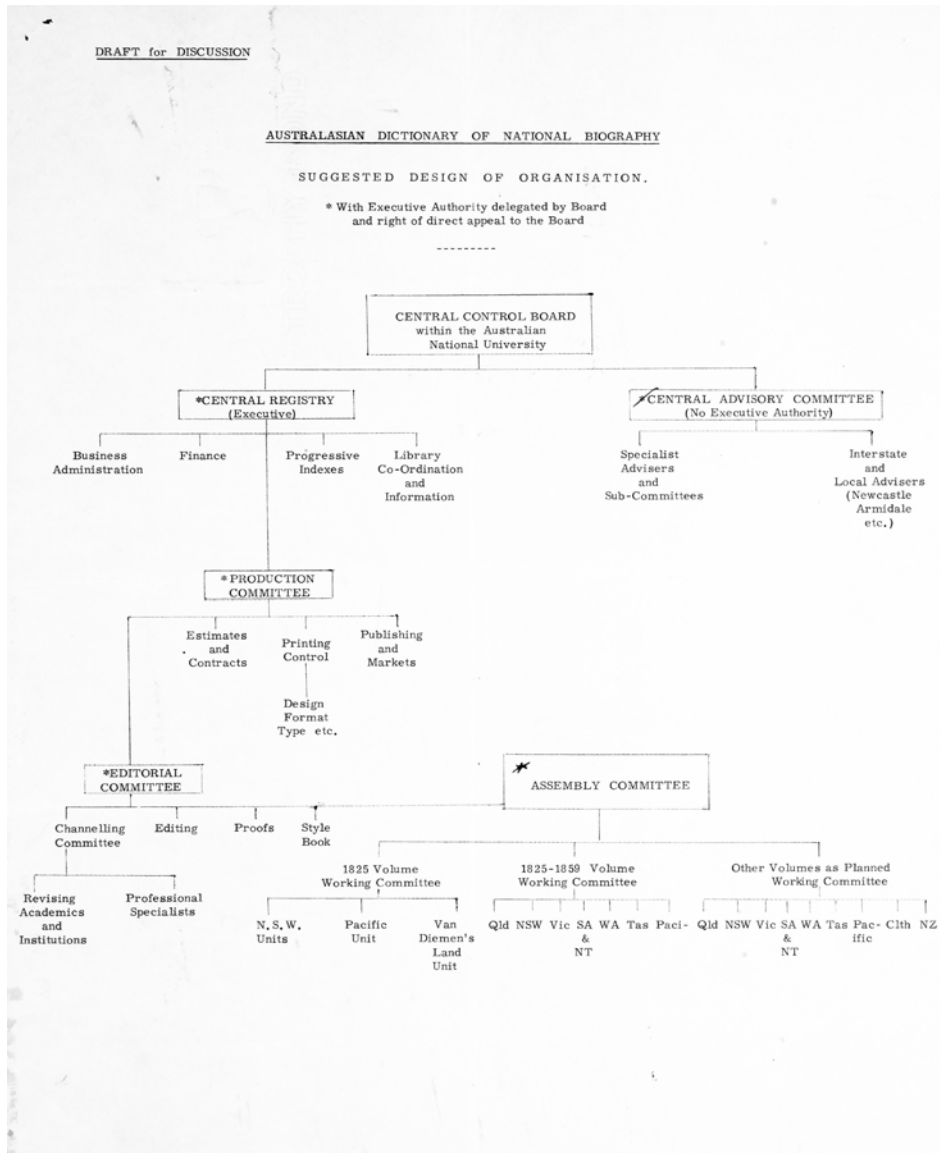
DRAFT for DISCUSSION

AUSTRALASIAN DICTIONARY OF NATIONAL BIOGRAPHY

SUGGESTED DESIGN OF ORGANISATION.

* With Executive Authority delegated by Board and right of direct appeal to the Board

---------

CENTRAL CONTROL BOARD within the Australian National University

*CENTRAL REGISTRY (Executive)

Business Administration

Finance

Progressive Indexes

Library Co-Ordination and Information

*CENTRAL ADVISORY COMMITTEE (No Executive Authority)

Specialist Advisers and Sub-Committees

Interstate and Local Advisers (Newcastle Armidale etc.)

*PRODUCTION COMMITTEE

Estimates and Contracts

Printing Control

Design Format Type etc.

Publishing and Markets

*EDITORIAL COMMITTEE

Channelling Committee

Revising Academics and Institutions

Professional Specialists

Editing

Proofs

Style Book

* ASSEMBLY COMMITTEE

1825 Volume Working Committee

N.S.W. Units

Pacific Unit

Van Diemen's Land Unit

1825-1859 Volume Working Committee

Qld NSW Vic SA & NT WA Tas Paci-

Other Volumes as Planned Working Committee

Qld NSW Vic SA & NT WA Tas Pac-ific Clth NZ